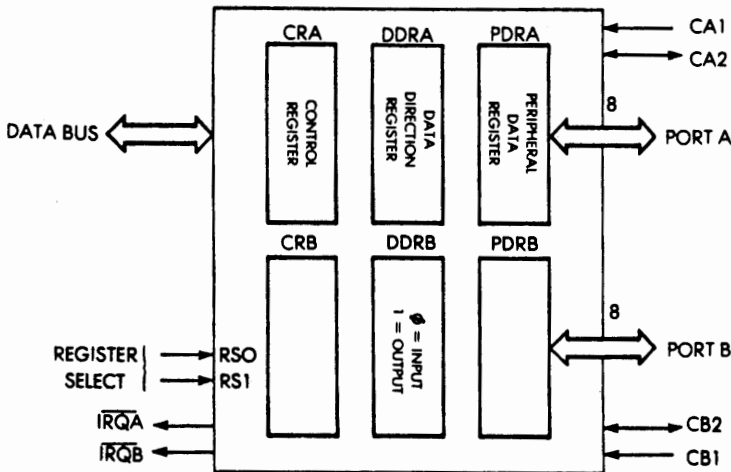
CRA

DDRA

PDRA

CA1

CA2

CONTROL REGISTER

DATA DIRECTION REGISTER

PERIPHERAL DATA REGISTER

8

DATA BUS

PORT A

CRB

DDRB

PDRB

8

$\emptyset$ = INPUT
1 = OUTPUT

REGISTER SELECT

RSO

RS1

PORT B

$\overline{IRQA}$

$\overline{IRQB}$

CB2

CB1